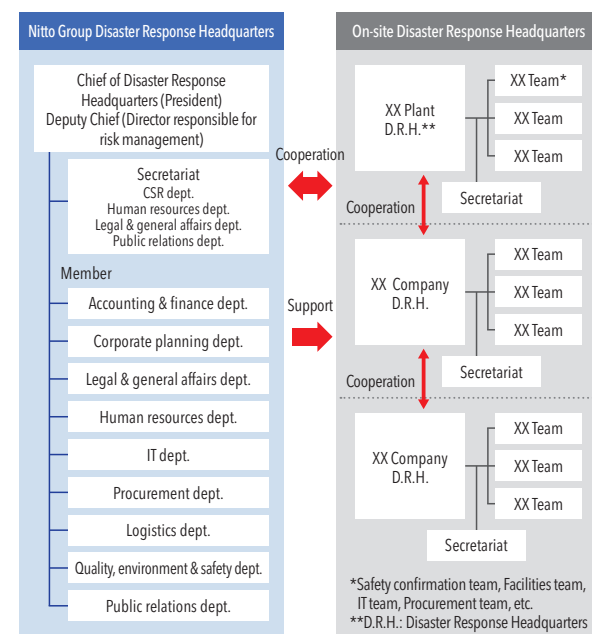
Nitto Group Disaster Response Headquarters

Chief of Disaster Response Headquarters (President)
Deputy Chief (Director responsible for risk management)

Secretariat
CSR dept.
Human resources dept.
Legal & general affairs dept.
Public relations dept.

Member

Accounting & finance dept.

Corporate planning dept.

Legal & general affairs dept.

Human resources dept.

IT dept.

Procurement dept.

Logistics dept.

Quality, environment & safety dept.

Public relations dept.

Cooperation

Support

On-site Disaster Response Headquarters

XX Plant D.R.H.**

XX Team*

XX Team

XX Team

Secretariat

Cooperation

XX Company D.R.H.

XX Team

XX Team

XX Team

Secretariat

Cooperation

XX Company D.R.H.

XX Team

XX Team

XX Team

Secretariat

*Safety confirmation team, Facilities team, IT team, Procurement team, etc.
**D.R.H.: Disaster Response Headquarters